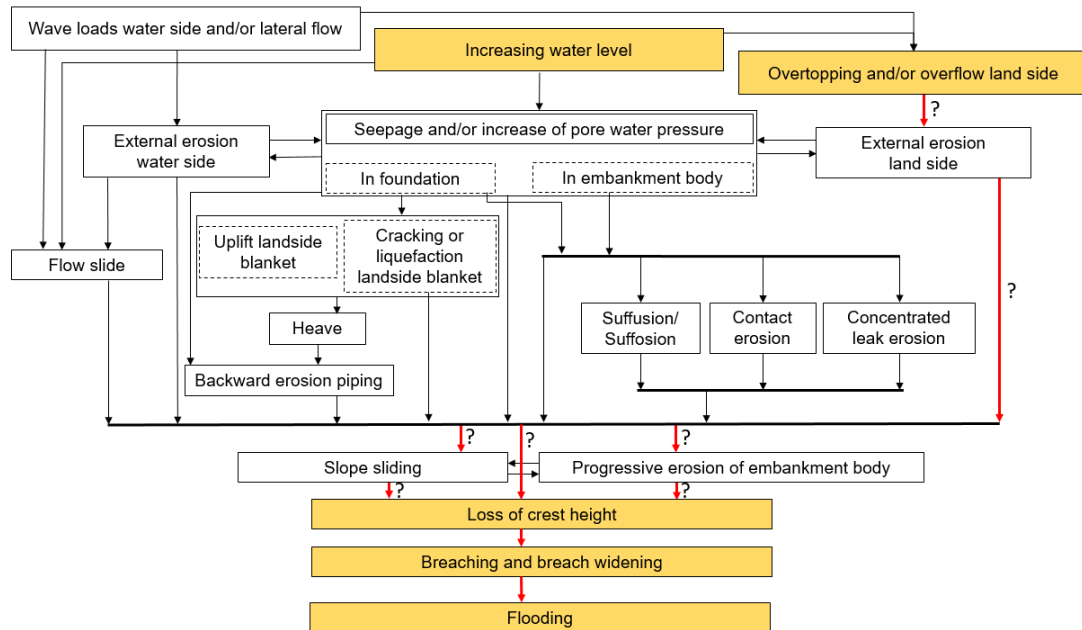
Wave loads water side and/or lateral flow

Increasing water level

Overtopping and/or overflow land side

?

Seepage and/or increase of pore water pressure

External erosion water side

External erosion land side

In foundation

In embankment body

Uplift landside blanket

Cracking or liquefaction landside blanket

Flow slide

?

Heave

Suffusion/ Suffosion

Contact erosion

Concentrated leak erosion

Backward erosion piping

?

?

?

Slope sliding

Progressive erosion of embankment body

?

?

Loss of crest height

Breaching and breach widening

Flooding